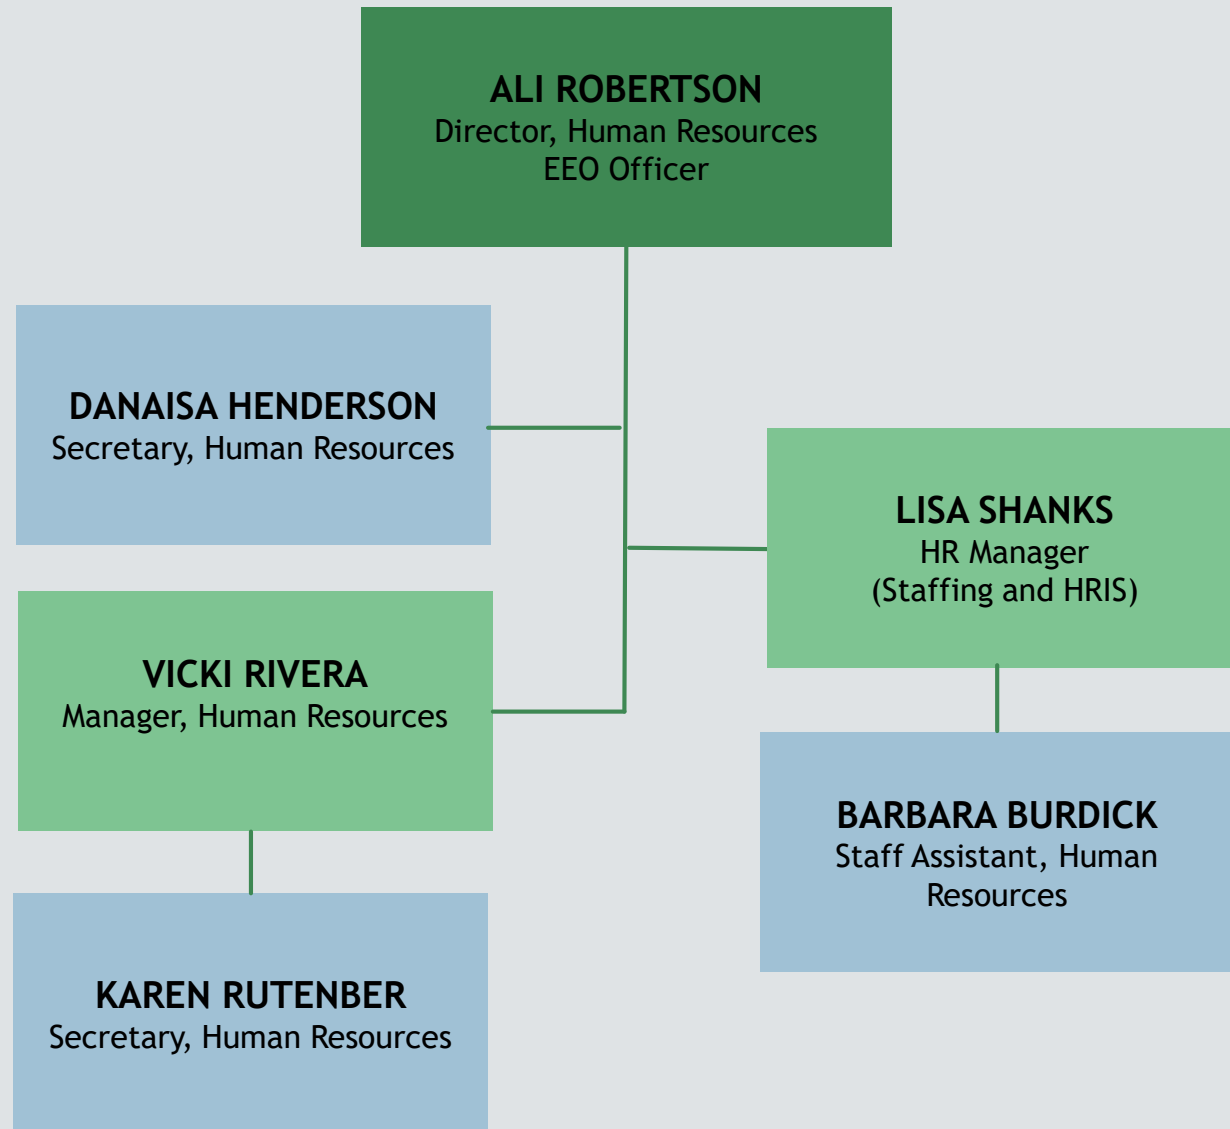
ALI ROBERTSON
Director, Human Resources
EEO Officer

DANAISA HENDERSON
Secretary, Human Resources

LISA SHANKS
HR Manager
(Staffing and HRIS)

VICKI RIVERA
Manager, Human Resources

BARBARA BURDICK
Staff Assistant, Human Resources

KAREN RUTENBER
Secretary, Human Resources